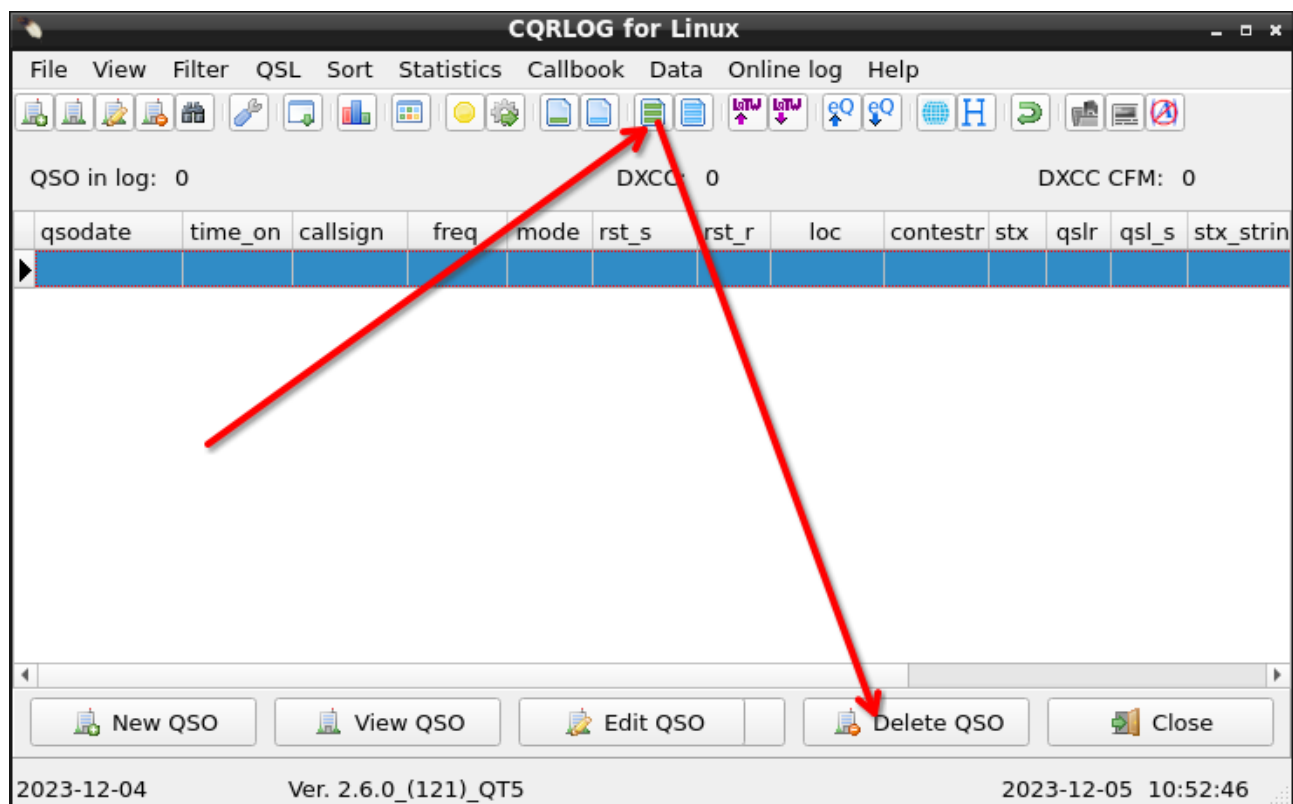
CQRLOG for Linux

File View Filter QSL Sort Statistics Callbook Data Online log Help

QSO in log: 0

DXCC: 0

DXCC CFM: 0

| qsodate | time_on | callsign | freq | mode | rst_s | rst_r | loc | contestr | stx | qslr | qsl_s | stx_strin |
|---|---|---|---|---|---|---|---|---|---|---|---|---|
| | | | | | | | | | | | | |

New QSO

View QSO

Edit QSO

Delete QSO

Close

2023-12-04

Ver. 2.6.0_(121)_QT5

2023-12-05 10:52:46